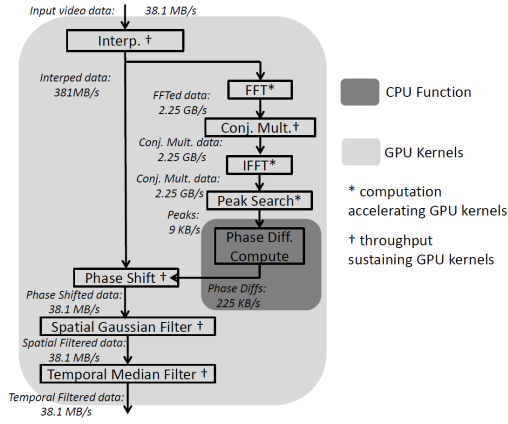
Input video data: 38.1 MB/s

Interp. †

Interped data: 381MB/s

FFT*

FFTed data: 2.25 GB/s

Conj. Mult.†

Conj. Mult. data: 2.25 GB/s

IFFT*

Conj. Mult. data: 2.25 GB/s

Peak Search*

Peaks: 9 KB/s

Phase Diff. Compute

Phase Shift †

Phase Diffs: 225 KB/s

Phase Shifted data: 38.1 MB/s

Spatial Gaussian Filter †

Spatial Filtered data: 38.1 MB/s

Temporal Median Filter †

Temporal Filtered data: 38.1 MB/s

CPU Function

GPU Kernels

* computation accelerating GPU kernels

† throughput sustaining GPU kernels